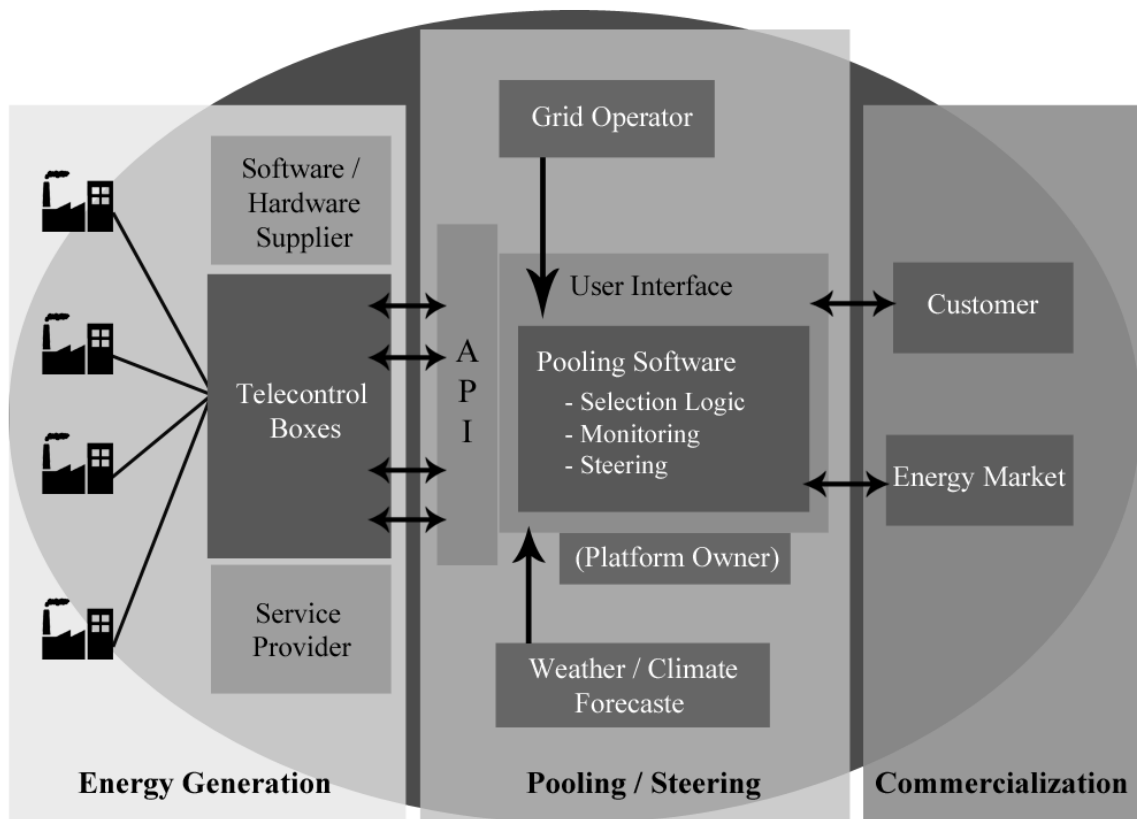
Grid Operator

Software / Hardware Supplier

User Interface

Customer

Telecontrol Boxes

A P I

Pooling Software
- Selection Logic
- Monitoring
- Steering

Energy Market

(Platform Owner)

Service Provider

Weather / Climate Forecaste

Energy Generation

Pooling / Steering

Commercialization